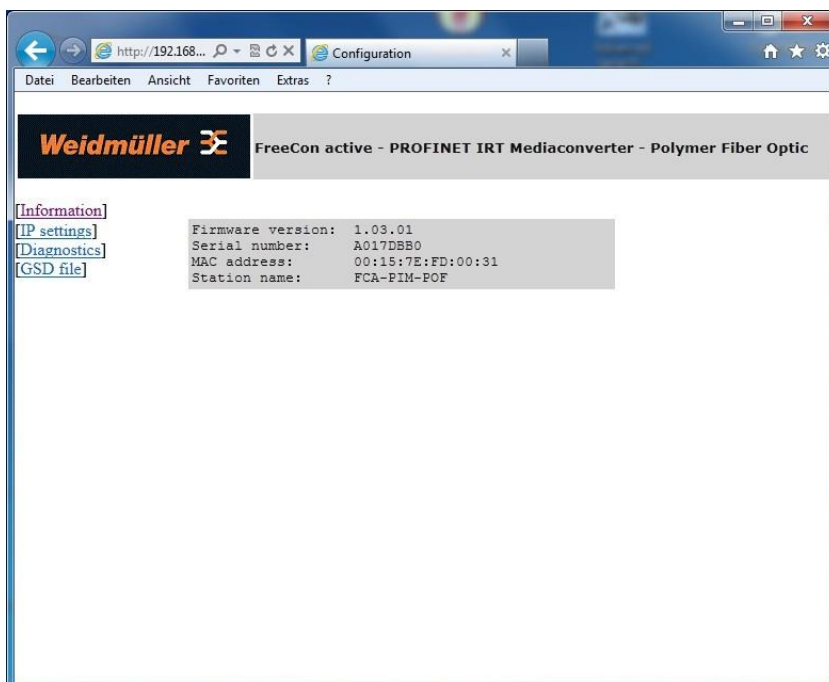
http://192.168...
Configuration

Datei Bearbeiten Ansicht Favoriten Extras ?

Weidmüller

FreeCon active - PROFINET IRT Mediaconverter - Polymer Fiber Optic

[Information]
[IP settings]
[Diagnostics]
[GSD file]

| | |
|---|---|
| Firmware version: | 1.03.01 |
| Serial number: | A017DBB0 |
| MAC address: | 00:15:7E:FD:00:31 |
| Station name: | FCA-PIM-POF |